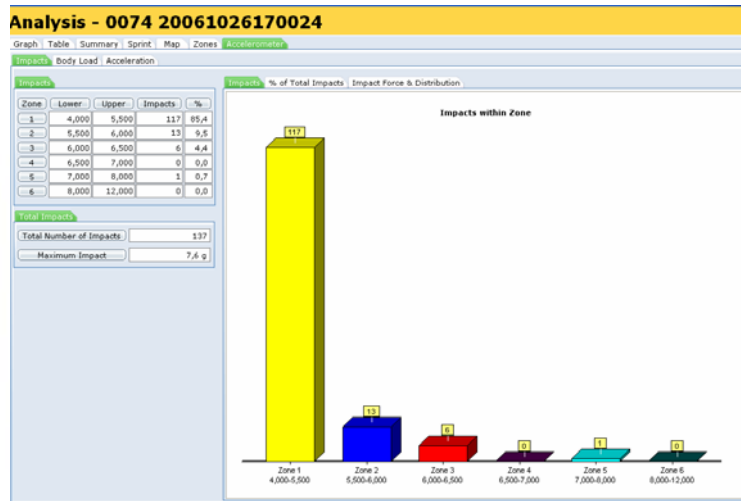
Analysis - 0074 20061026170024

Graph | Table | Summary | Sprint | Map | Zones | Accelerometer

Impacts | Body Load | Acceleration

Impacts

| Zone | Lower | Upper | Impacts | % |
|---|---|---|---|---|
| 1 | 4,000 | 5,500 | 117 | 85,4 |
| 2 | 5,500 | 6,000 | 13 | 9,5 |
| 3 | 6,000 | 6,500 | 6 | 4,4 |
| 4 | 6,500 | 7,000 | 0 | 0,0 |
| 5 | 7,000 | 8,000 | 1 | 0,7 |
| 6 | 8,000 | 12,000 | 0 | 0,0 |

Total Impacts

Total Number of Impacts | 137

Maximum Impact | 7,6 g

Impacts | % of Total Impacts | Impact Force & Distribution

Impacts within Zone

117

13

6

0

1

0

Zone 1
4,000-5,500

Zone 2
5,500-6,000

Zone 3
6,000-6,500

Zone 4
6,500-7,000

Zone 5
7,000-8,000

Zone 6
8,000-12,000